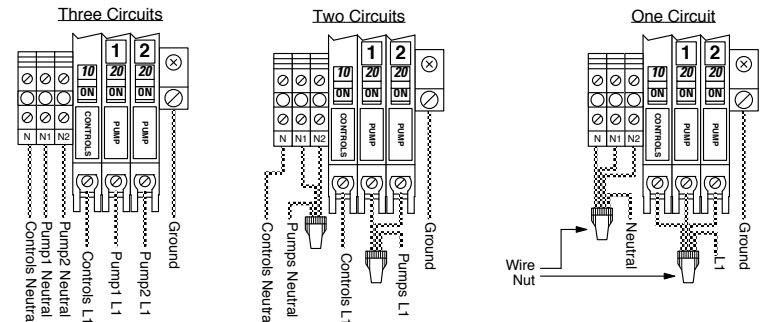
Three Circuits

N N1 N2

10 ON CONTROLS

1 20 ON PUMP

2 20 ON PUMP

Controls Neutral
Pump1 Neutral
Pump2 Neutral
Controls L1
Pump1 L1
Pump2 L1
Ground

Two Circuits

N N1 N2

10 ON CONTROLS

1 20 ON PUMP

2 20 ON PUMP

Controls Neutral
Pumps Neutral
Controls L1
Pumps L1
Ground

One Circuit

N N1 N2

10 ON CONTROLS

1 20 ON PUMP

2 20 ON PUMP

Wire Nut
Neutral
L1
Ground